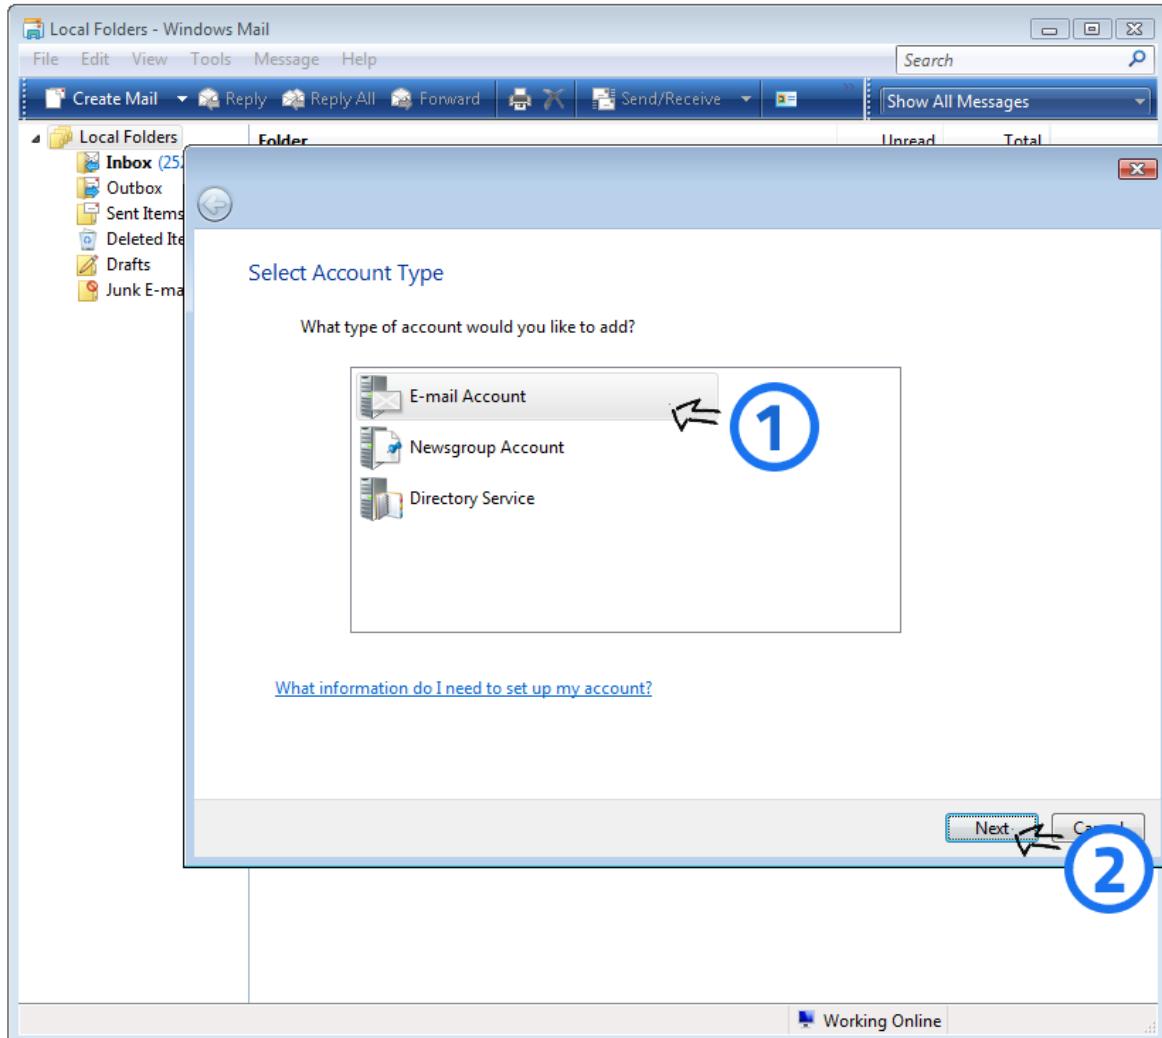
Local Folders - Windows Mail

File Edit View Tools Message Help

Search

Create Mail Reply Reply All Forward Send/Receive

Show All Messages

Local Folders
Inbox (25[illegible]
Outbox
Sent Items
Deleted Ite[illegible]
Drafts
Junk E-ma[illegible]

Folder Unread Total

Select Account Type

What type of account would you like to add?

E-mail Account
Newsgroup Account
Directory Service

1

What information do I need to set up my account?

Next
Ca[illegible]

2

Working Online